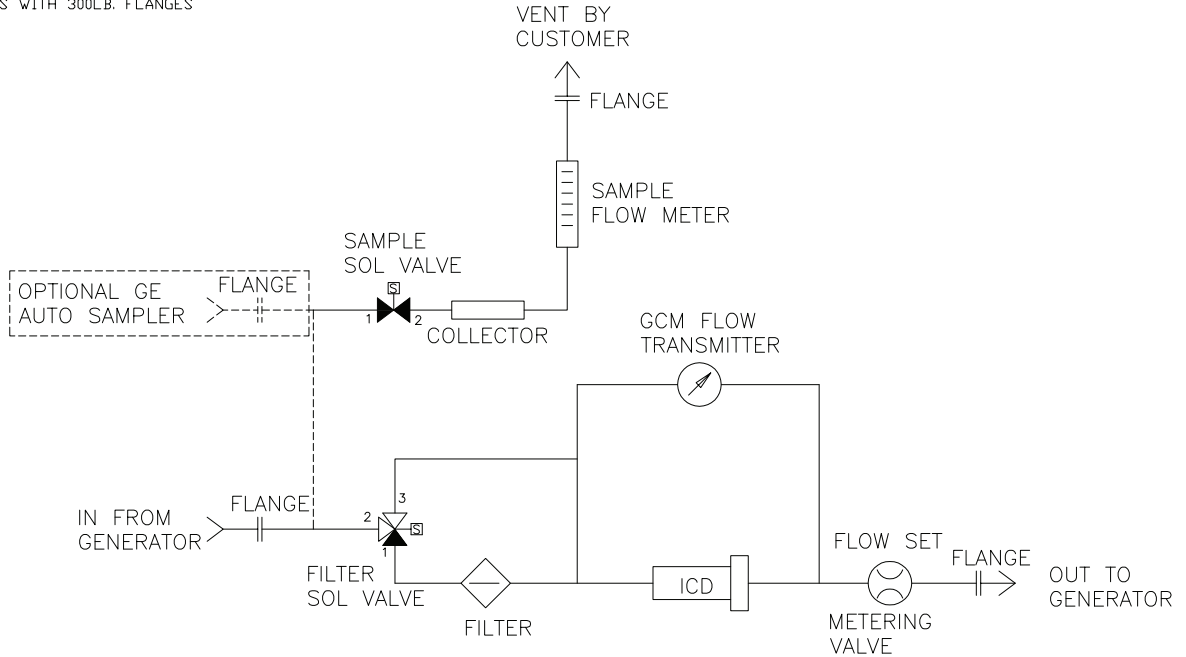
S WITH 300LB. FLANGES

VENT BY CUSTOMER

FLANGE

SAMPLE FLOW METER

SAMPLE SOL VALVE

OPTIONAL GE AUTO SAMPLER

FLANGE

S

1

2

COLLECTOR

GCM FLOW TRANSMITTER

3

IN FROM GENERATOR

FLANGE

2

S

1

FILTER SOL VALVE

FILTER

ICD

FLOW SET

FLANGE

OUT TO GENERATOR

METERING VALVE